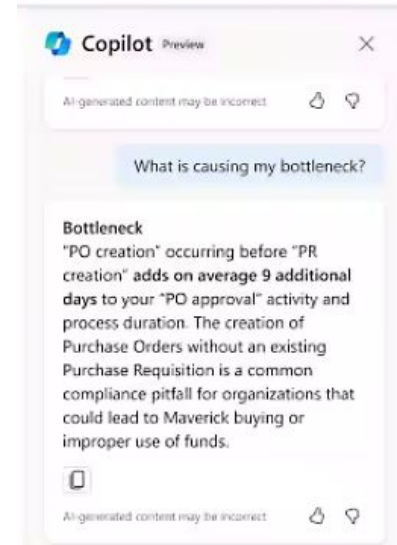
Copilot Preview

AI-generated content may be incorrect

What is causing my bottleneck?

Bottleneck
"PO creation" occurring before "PR creation" adds on average 9 additional days to your "PO approval" activity and process duration. The creation of Purchase Orders without an existing Purchase Requisition is a common compliance pitfall for organizations that could lead to Maverick buying or improper use of funds.

AI-generated content may be incorrect